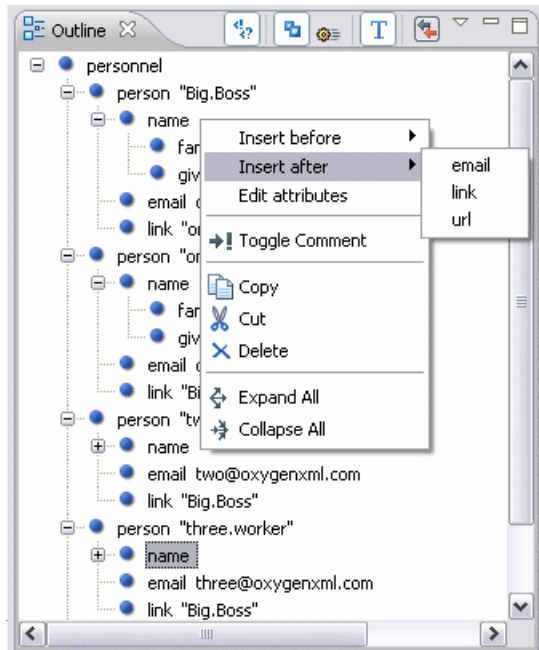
Outline

personnel
person "Big.Boss"
name
fan
giv
email
link "or
person "or
name
fan
giv
email
link "Bi
person "tw
name
email two@oxygenxml.com
link "Big.Boss"
person "three.worker"
name
email three@oxygenxml.com
link "Big.Boss"

Insert before
Insert after
Edit attributes
Toggle Comment
Copy
Cut
Delete
Expand All
Collapse All

email
link
url